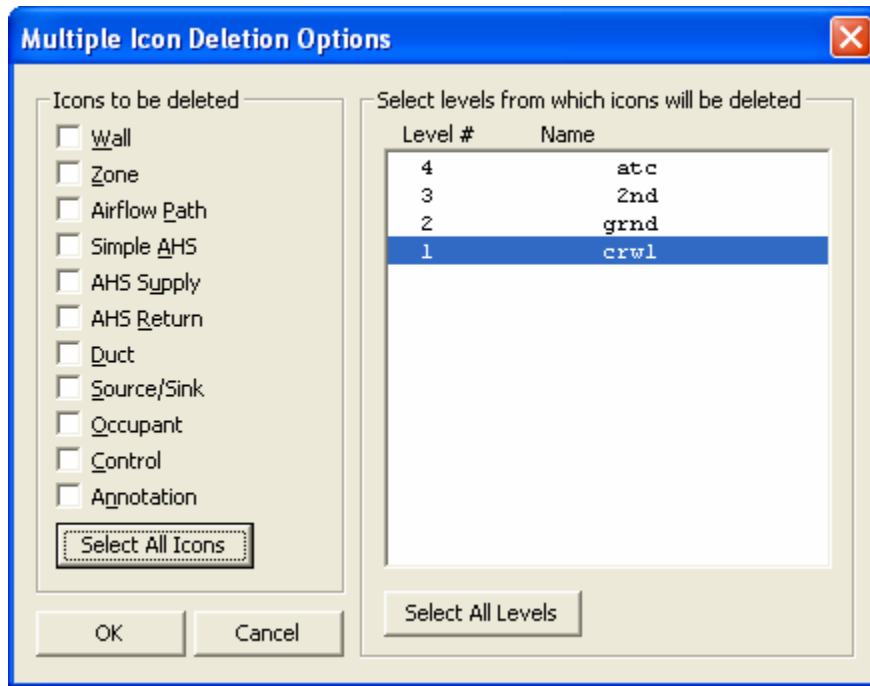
Multiple Icon Deletion Options

Icons to be deleted
Wall
Zone
Airflow Path
Simple AHS
AHS Supply
AHS Return
Duct
Source/Sink
Occupant
Control
Annotation
Select All Icons

OK
Cancel

Select levels from which icons will be deleted

| Level # | Name |
|---|---|
| 4 | atc |
| 3 | 2nd |
| 2 | grnd |
| 1 | crwl |

Select All Levels